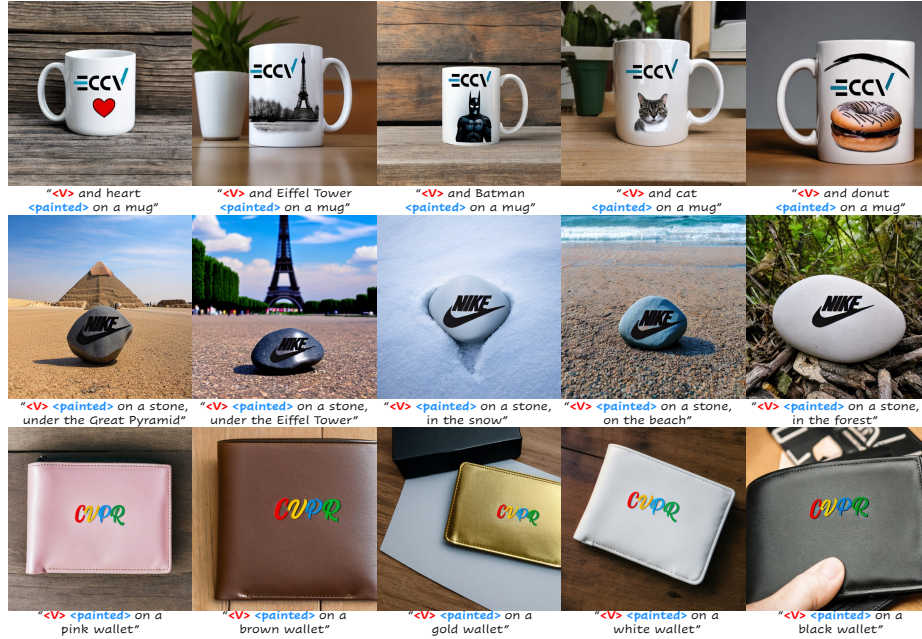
ECCV

"<V> and heart <painted> on a mug"

ECCV

"<V> and Eiffel Tower <painted> on a mug"

ECCV

"<V> and Batman <painted> on a mug"

ECCV

"<V> and cat <painted> on a mug"

ECCV

"<V> and donut <painted> on a mug"

NIKE

"<V> <painted> on a stone, under the Great Pyramid"

NIKE

"<V> <painted> on a stone, under the Eiffel Tower"

NIKE

"<V> <painted> on a stone, in the snow"

NIKE

"<V> <painted> on a stone, on the beach"

NIKE

"<V> <painted> on a stone, in the forest"

CVPR

"<V> <painted> on a pink wallet"

CVPR

"<V> <painted> on a brown wallet"

CVPR

"<V> <painted> on a gold wallet"

CVPR

"<V> <painted> on a white wallet"

CVPR

"<V> <painted> on a black wallet"